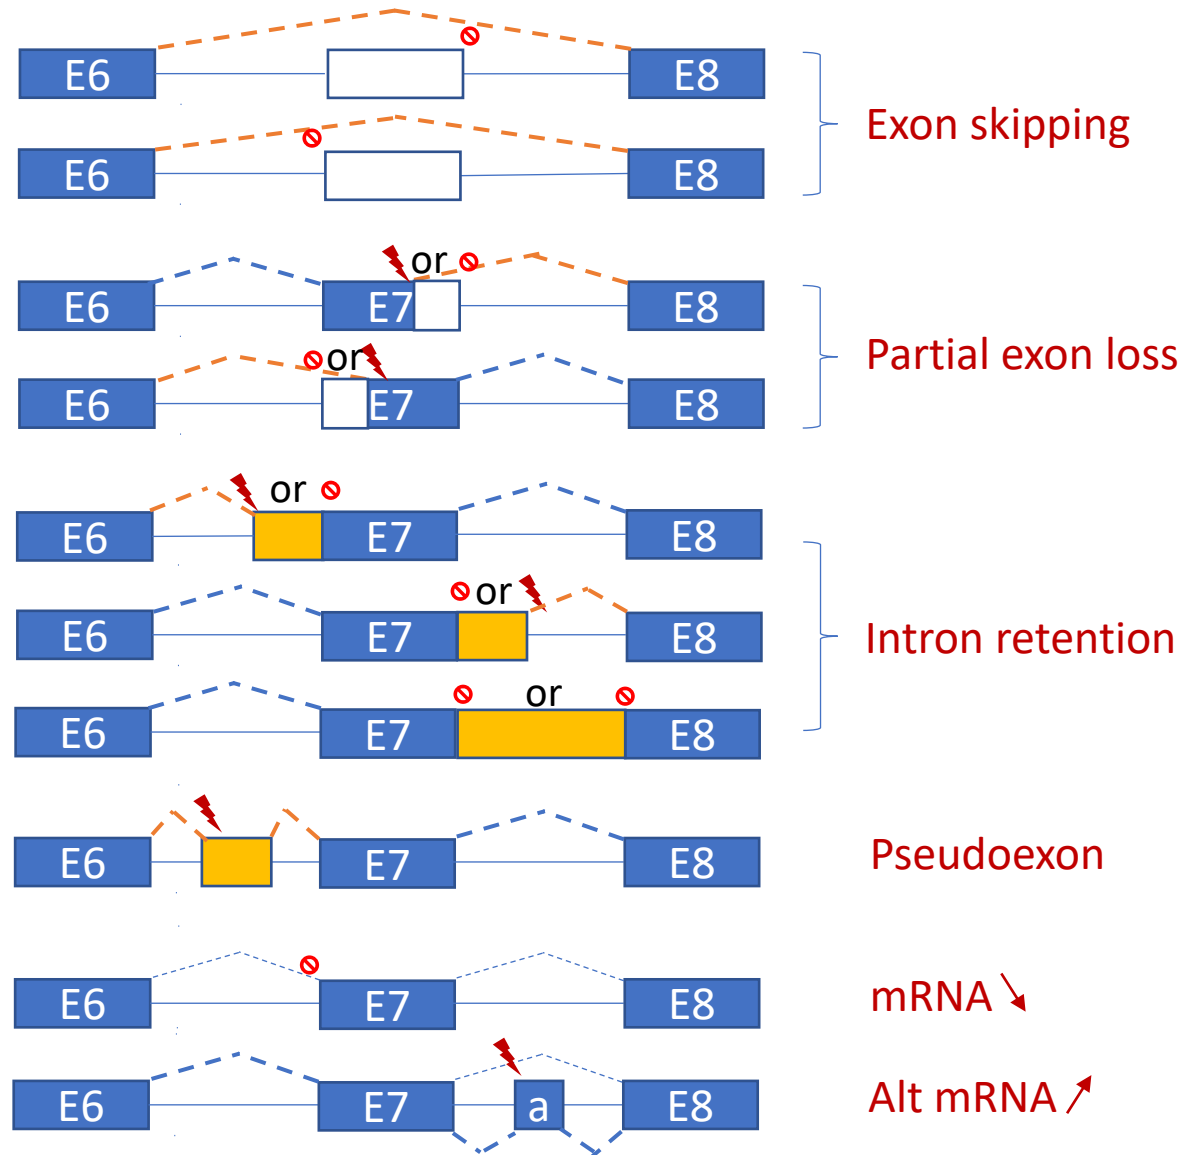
E6

E8

E6

E8

Exon skipping

E6

or

E7

E8

E6

or

E7

E8

Partial exon loss

E6

or

E7

E8

E6

E7

or

E8

E6

E7

or

E8

Intron retention

E6

E7

E8

Pseudoexon

E6

E7

E8

mRNA ↘

E6

E7

a

E8

Alt mRNA ↗